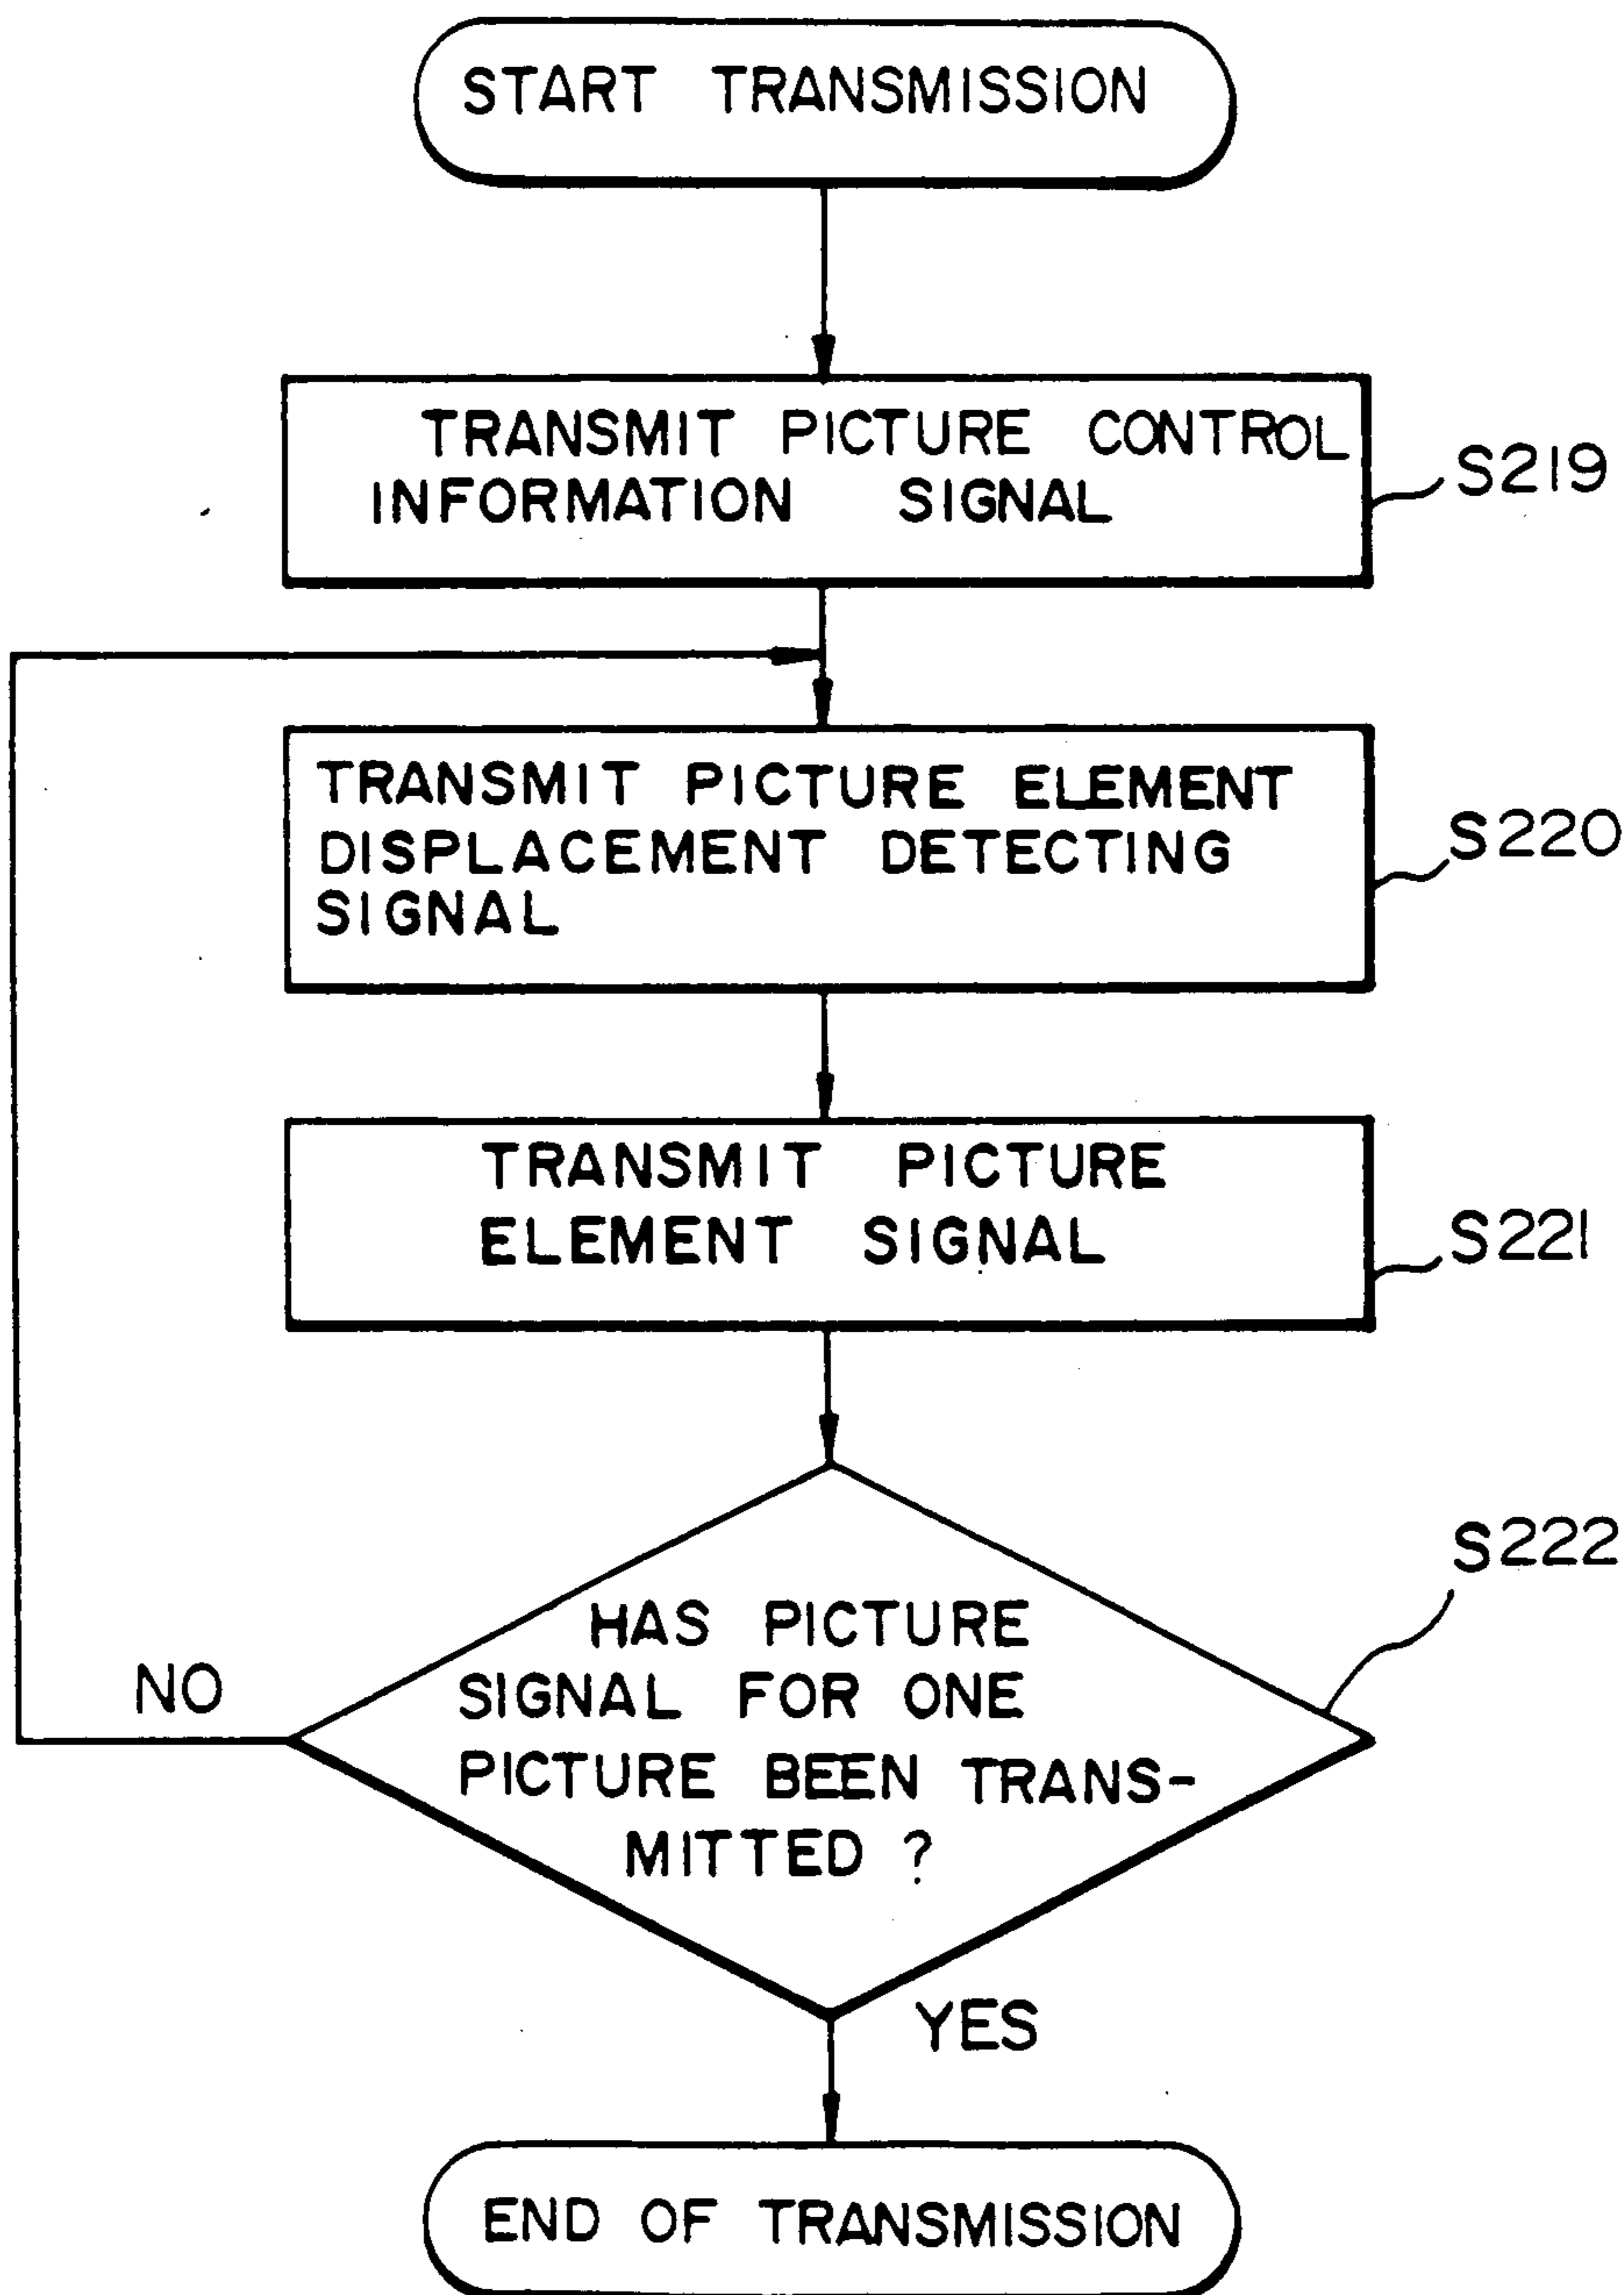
START TRANSMISSION

TRANSMIT PICTURE CONTROL INFORMATION SIGNAL

S219

TRANSMIT PICTURE ELEMENT DISPLACEMENT DETECTING SIGNAL

S220

TRANSMIT PICTURE ELEMENT SIGNAL

S221

S222

HAS PICTURE SIGNAL FOR ONE PICTURE BEEN TRANSMITTED ?

NO

YES

END OF TRANSMISSION